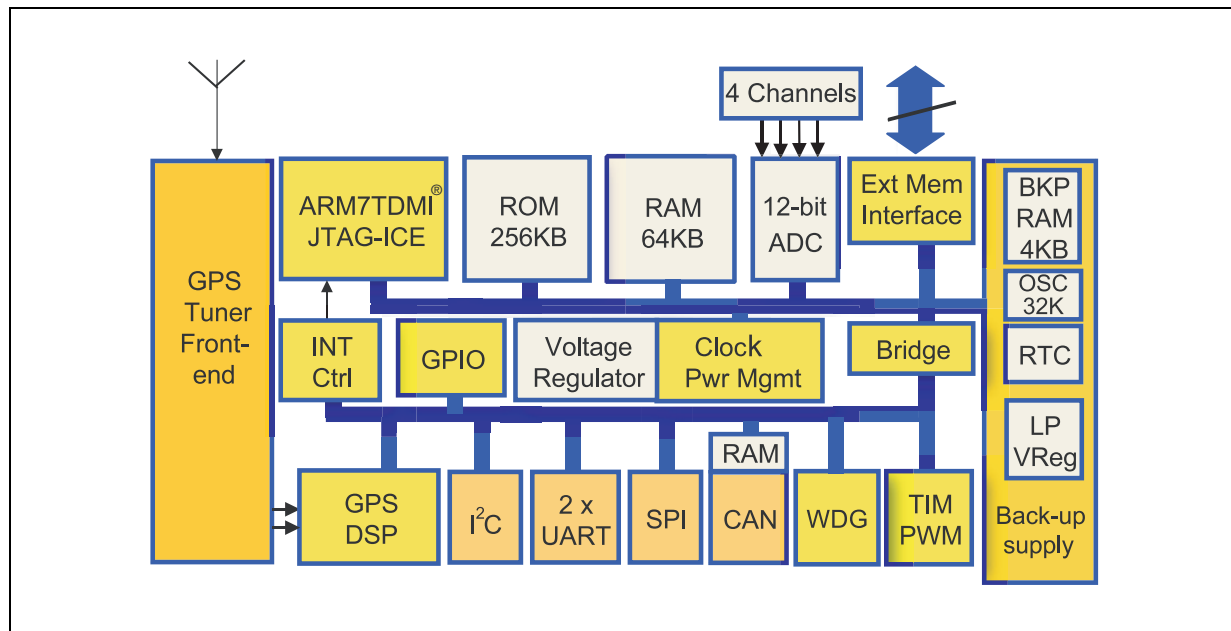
4 Channels

GPS Tuner Front-end

ARM7TDMI® JTAG-ICE

ROM 256KB

RAM 64KB

12-bit ADC

Ext Mem Interface

BKP RAM 4KB

OSC 32K

RTC

LP VReg

Back-up supply

INT Ctrl

GPIO

Voltage Regulator

Clock Pwr Mgmt

Bridge

RAM

GPS DSP

$I^2C$

2 x UART

SPI

CAN

WDG

TIM PWM